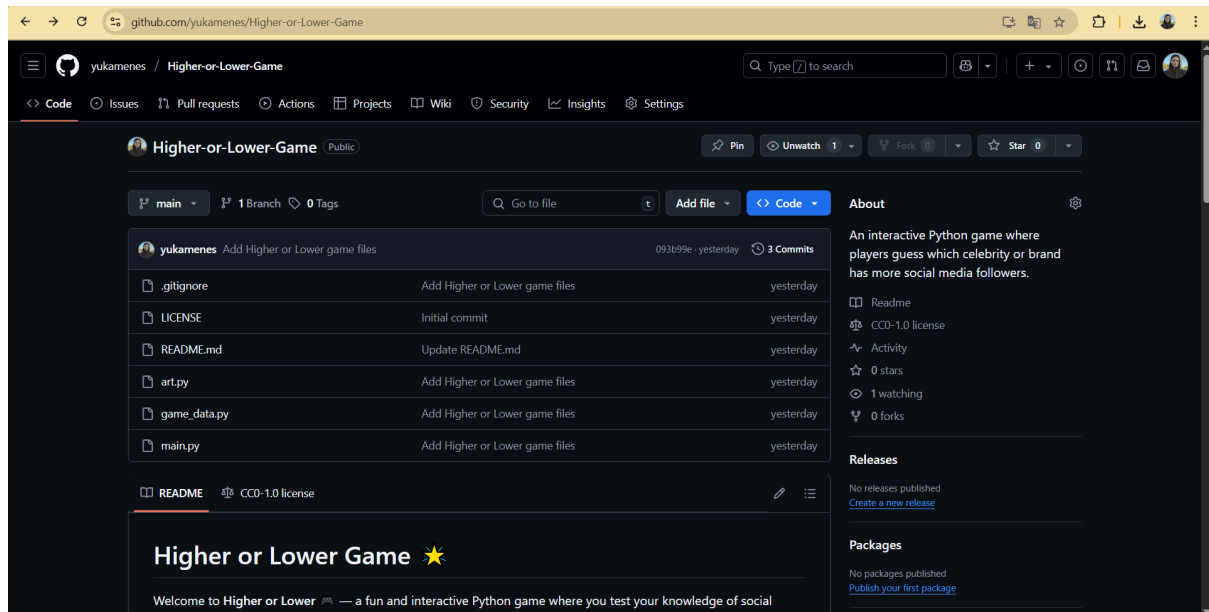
github.com/yukamenes/Higher-or-Lower-Game

yukamenes / Higher-or-Lower-Game

Type / to search

Code Issues Pull requests Actions Projects Wiki Security Insights Settings

Higher-or-Lower-Game Public

Pin Unwatch 1 Fork 0 Star 0

main 1 Branch 0 Tags Go to file t Add file Code

yukamenes Add Higher or Lower game files 093b99e · yesterday 3 Commits

| | | |
|---|---|---|
| .gitignore | Add Higher or Lower game files | yesterday |
| LICENSE | Initial commit | yesterday |
| README.md | Update README.md | yesterday |
| art.py | Add Higher or Lower game files | yesterday |
| game_data.py | Add Higher or Lower game files | yesterday |
| main.py | Add Higher or Lower game files | yesterday |

README CC0-1.0 license

Higher or Lower Game ⭐

Welcome to Higher or Lower 🎮 — a fun and interactive Python game where you test your knowledge of social

About

An interactive Python game where players guess which celebrity or brand has more social media followers.

Readme
CC0-1.0 license
Activity
0 stars
1 watching
0 forks

Releases

No releases published
Create a new release

Packages

No packages published
Publish your first package